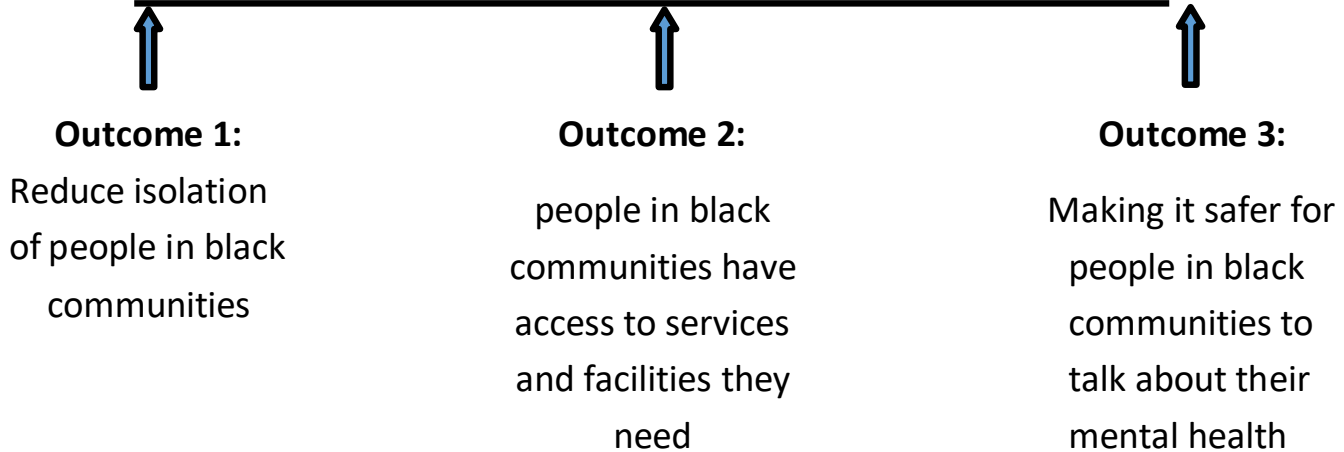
Outcome 1:
Reduce isolation of people in black communities

Outcome 2:
people in black communities have access to services and facilities they need

Outcome 3:
Making it safer for people in black communities to talk about their mental health